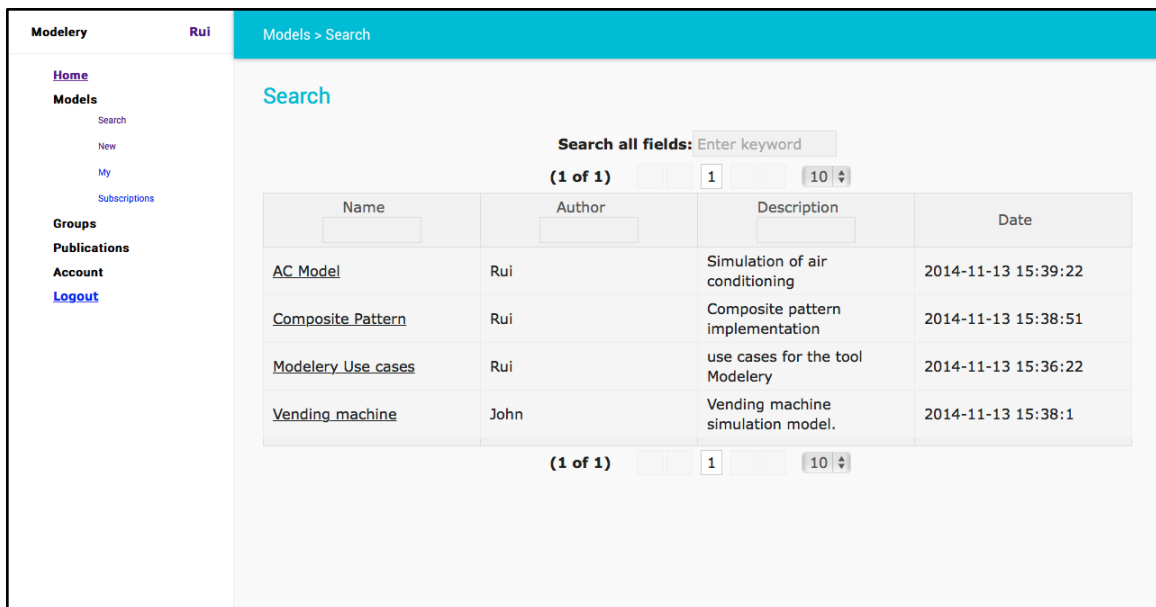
Modelery Rui

Home
Models
Search
New
My
Subscriptions
Groups
Publications
Account
Logout

Models > Search

Search

Search all fields: Enter keyword

(1 of 1) 1 10

| Name | Author | Description | Date |
|---|---|---|---|
| AC Model | Rui | Simulation of air conditioning | 2014-11-13 15:39:22 |
| Composite Pattern | Rui | Composite pattern implementation | 2014-11-13 15:38:51 |
| Modelery Use cases | Rui | use cases for the tool Modelery | 2014-11-13 15:36:22 |
| Vending machine | John | Vending machine simulation model. | 2014-11-13 15:38:1 |

(1 of 1) 1 10